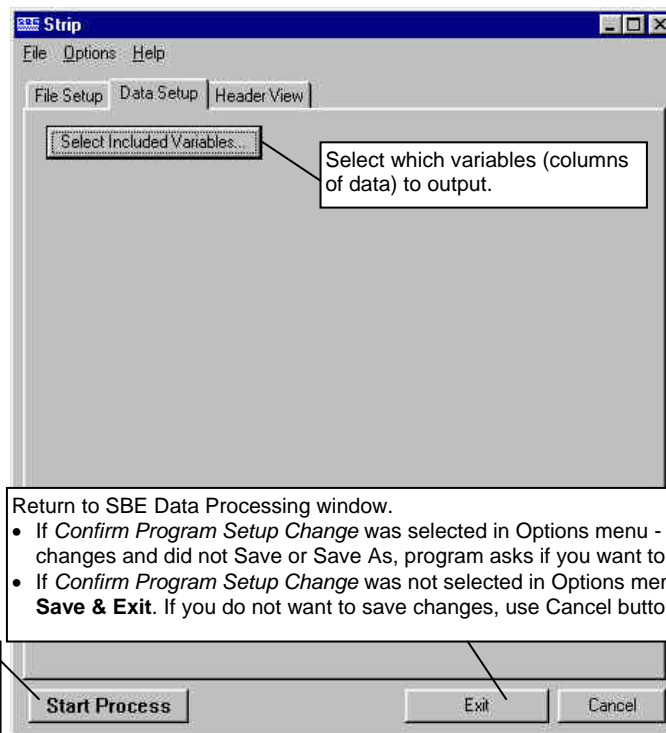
Strip

File Options Help

File Setup | Data Setup | Header View

Select Included Variables...

Select which variables (columns of data) to output.

Return to SBE Data Processing window.
• If *Confirm Program Setup Change* was selected in Options menu - changes and did not Save or Save As, program asks if you want to
• If *Confirm Program Setup Change* was not selected in Options mer **Save & Exit**. If you do not want to save changes, use Cancel butto

Start Process

Exit

Cancel